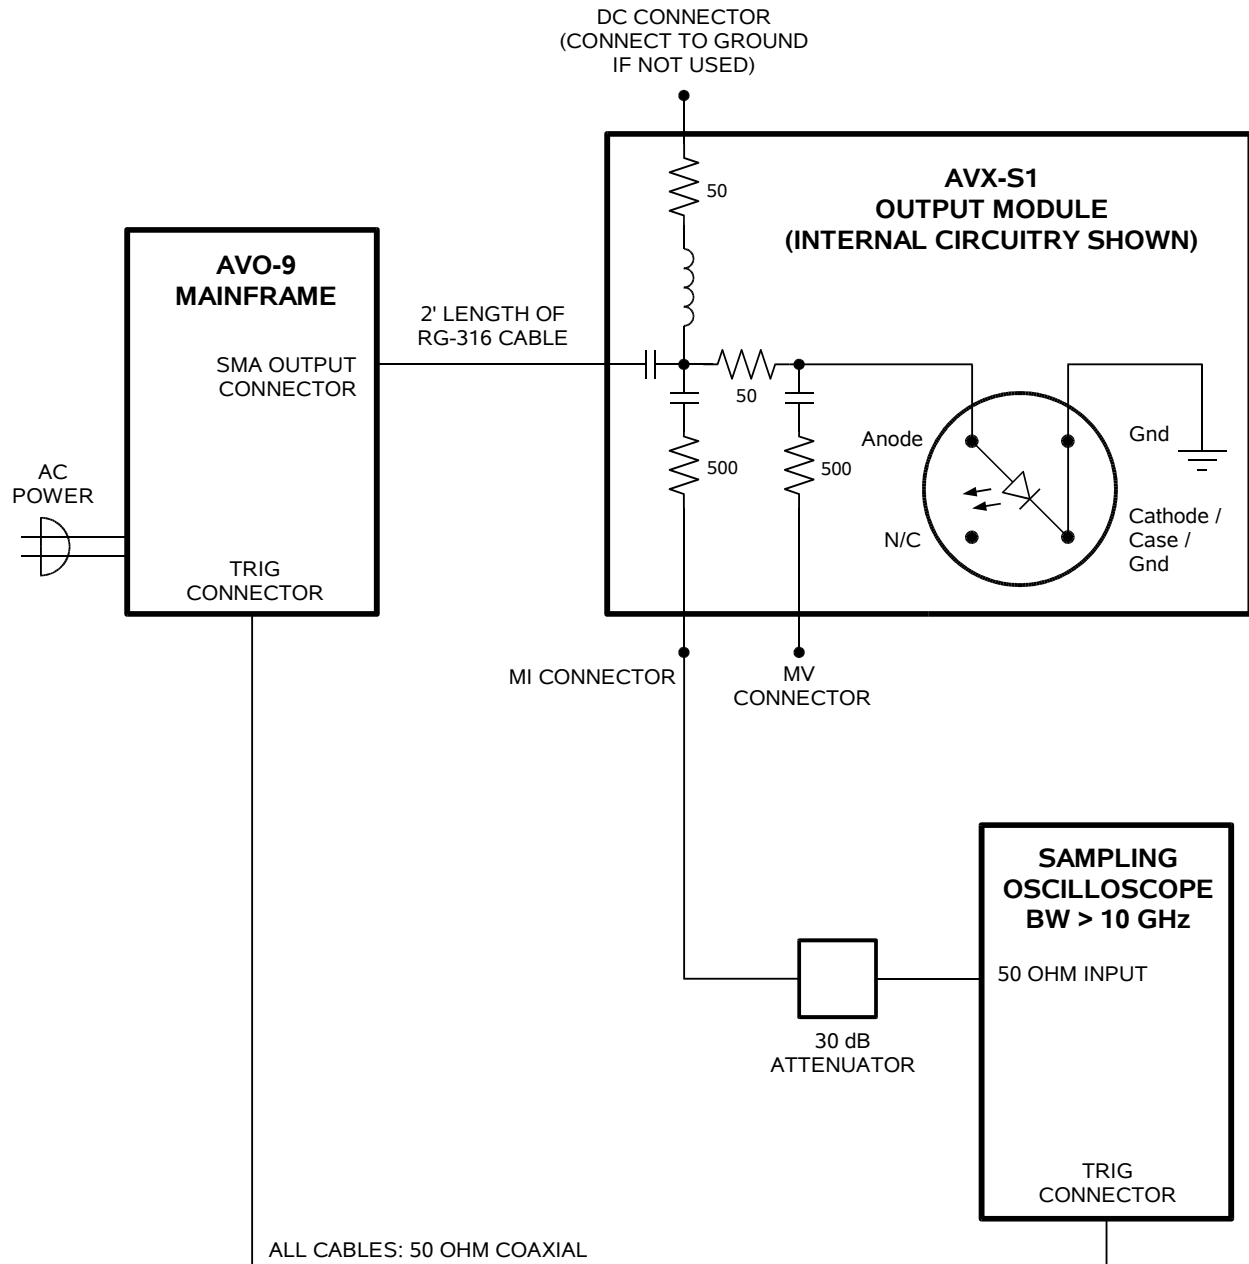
DC CONNECTOR
(CONNECT TO GROUND
IF NOT USED)

AVX-S1
OUTPUT MODULE
(INTERNAL CIRCUITRY SHOWN)

50

AVO-9
MAINFRAME

2' LENGTH OF
RG-316 CABLE

SMA OUTPUT
CONNECTOR

50

Anode

Gnd

AC
POWER

500

500

N/C

Cathode /
Case /
Gnd

TRIG
CONNECTOR

MI CONNECTOR

MV
CONNECTOR

SAMPLING
OSCILLOSCOPE
BW > 10 GHz

50 OHM INPUT

30 dB
ATTENUATOR

TRIG
CONNECTOR

ALL CABLES: 50 OHM COAXIAL